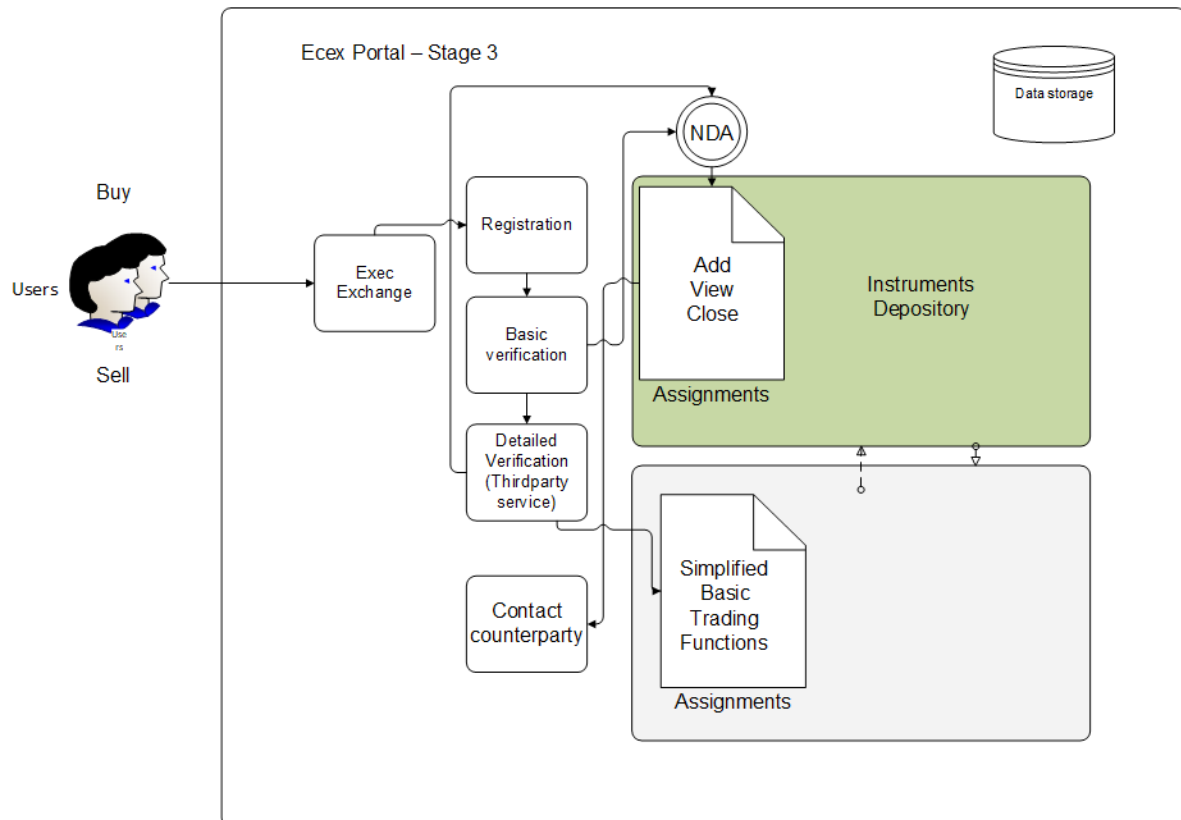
Ecex Portal – Stage 3

Data storage

Buy

Users

Use
rs

Sell

Exec Exchange

Registration

Basic verification

Detailed Verification (Thirdparty service)

Contact counterparty

NDA

Add
View
Close

Assignments

Instruments Depository

Simplified Basic Trading Functions

Assignments